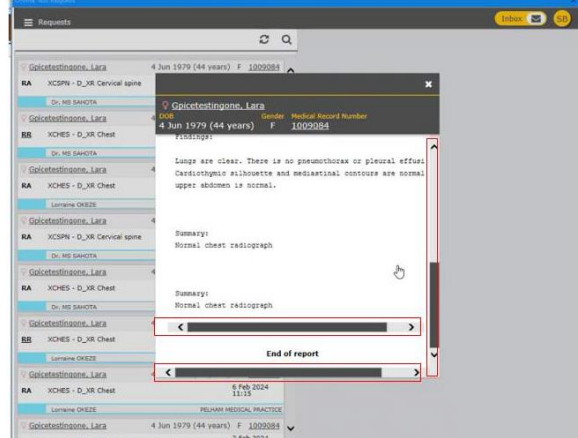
Requests

Inbox SB

Gpicetestingone, Lara 4 Jun 1979 (44 years) F 1009084
RA XCSPN - D_XR Cervical spine
Dr. MS SAHOTA
Gpicetestingone, Lara
RR XCHES - D_XR Chest
Dr. MS SAHOTA
Gpicetestingone, Lara
RA XCHES - D_XR Chest
Lorraine OKEZE
Gpicetestingone, Lara
RA XCSPN - D_XR Cervical spine
Dr. MS SAHOTA
Gpicetestingone, Lara
RA XCHES - D_XR Chest
Dr. MS SAHOTA
Gpicetestingone, Lara
RR XCHES - D_XR Chest
Lorraine OKEZE
Gpicetestingone, Lara
RA XCHES - D_XR Chest 6 Feb 2024 11:15
Lorraine OKEZE PELHAM MEDICAL PRACTICE
Gpicetestingone, Lara 4 Jun 1979 (44 years) F 1009084

Gpicetestingone, Lara
DOB 4 Jun 1979 (44 years) Gender F Medical Record Number 1009084

Findings:

Lungs are clear. There is no pneumothorax or pleural effusi
Cardiothymic silhouette and mediastinal contours are normal
upper abdomen is normal.

Summary:
Normal chest radiograph

Summary:
Normal chest radiograph

End of report